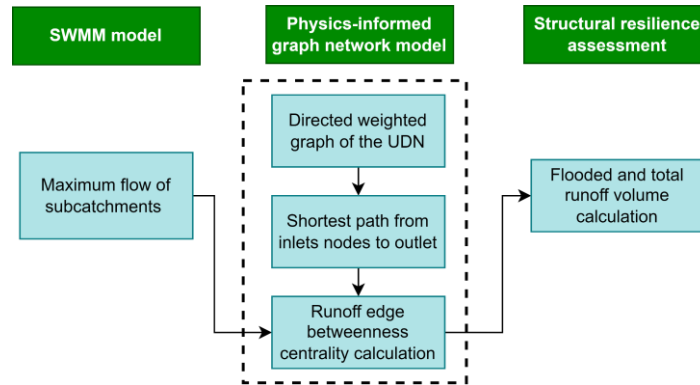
SWMM model

Physics-informed graph network model

Structural resilience assessment

Directed weighted graph of the UDN

Maximum flow of subcatchments

Shortest path from inlets nodes to outlet

Runoff edge betweenness centrality calculation

Flooded and total runoff volume calculation